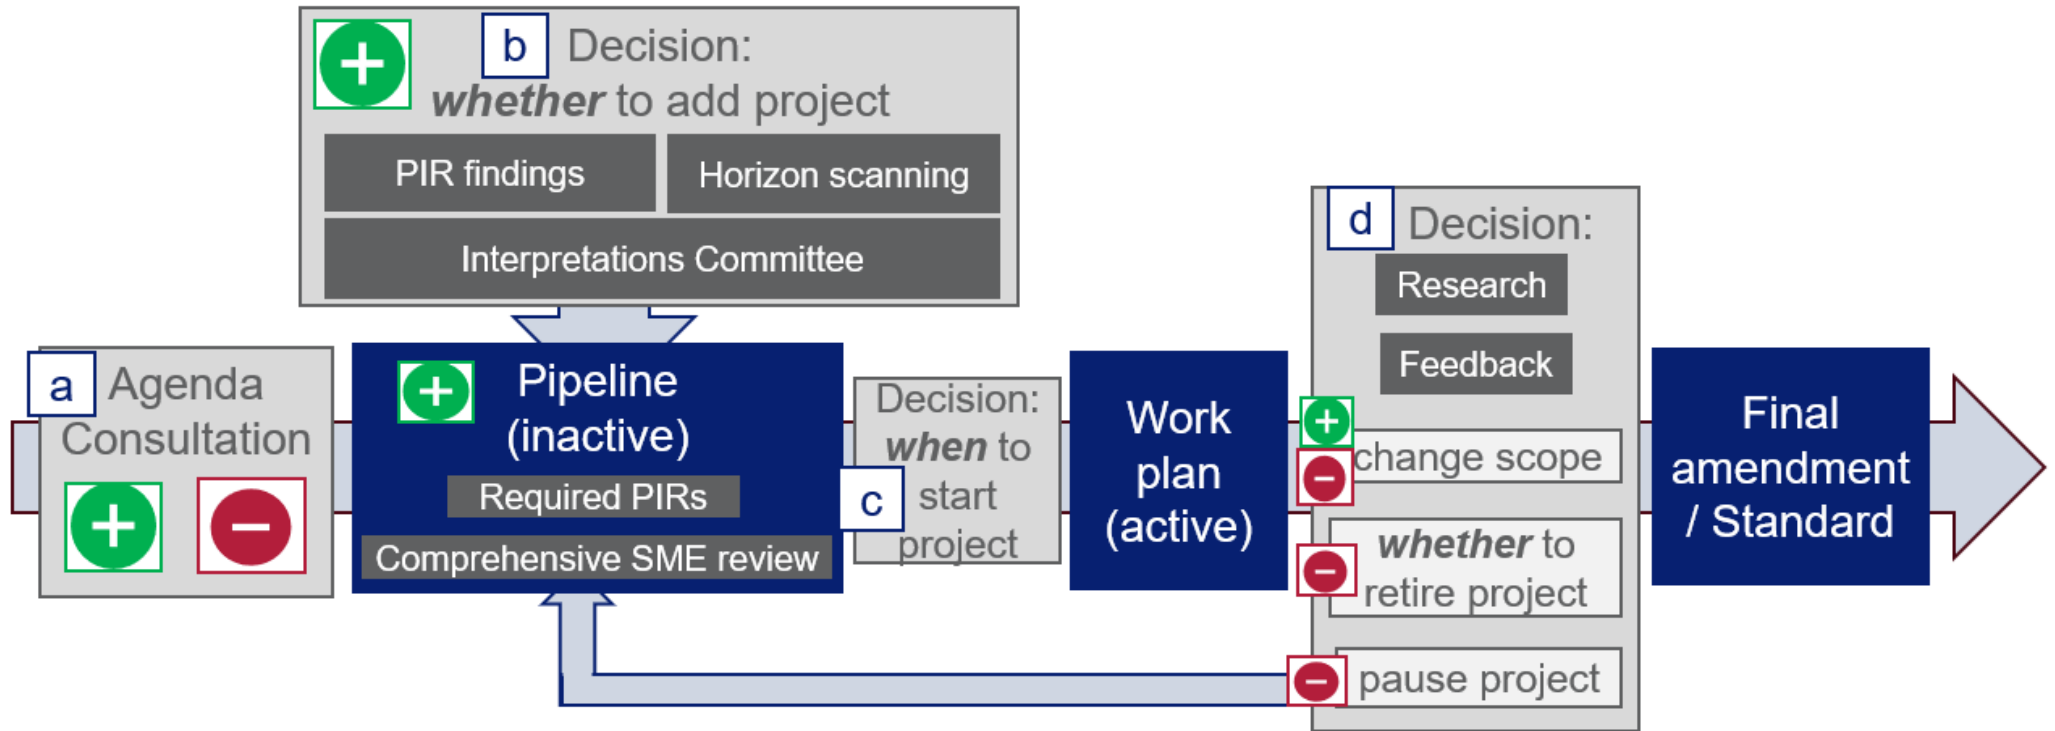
b Decision:
***whether*** to add project

PIR findings

Horizon scanning

Interpretations Committee

a Agenda Consultation

Pipeline (inactive)

Required PIRs

Comprehensive SME review

Decision: ***when*** to start project

c

Work plan (active)

d Decision:

Research

Feedback

change scope

***whether*** to retire project

pause project

Final amendment / Standard